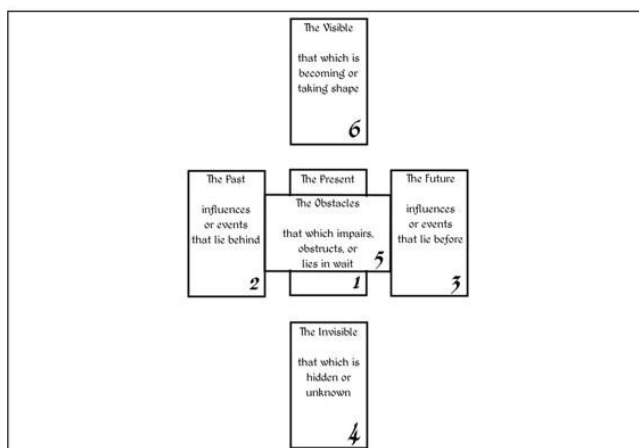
The Visible

that which is becoming or taking shape

6

The Past

influences or events that lie behind

2

The Present

The Obstacles

that which impairs, obstructs, or lies in wait

5

1

The Future

influences or events that lie before

3

The Invisible

that which is hidden or unknown

4